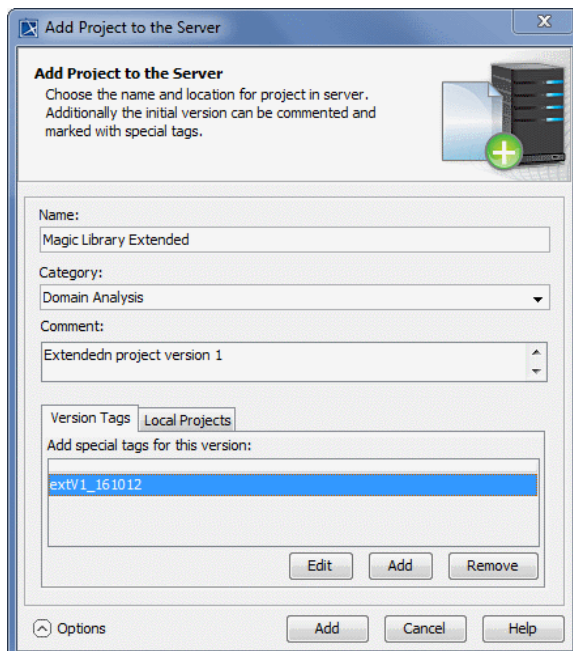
Add Project to the Server

Add Project to the Server
Choose the name and location for project in server. Additionally the initial version can be commented and marked with special tags.

Name:
Magic Library Extended

Category:
Domain Analysis

Comment:
Extendedn project version 1

Version Tags
Local Projects

Add special tags for this version:
extV1_161012

Edit
Add
Remove

Options
Add
Cancel
Help